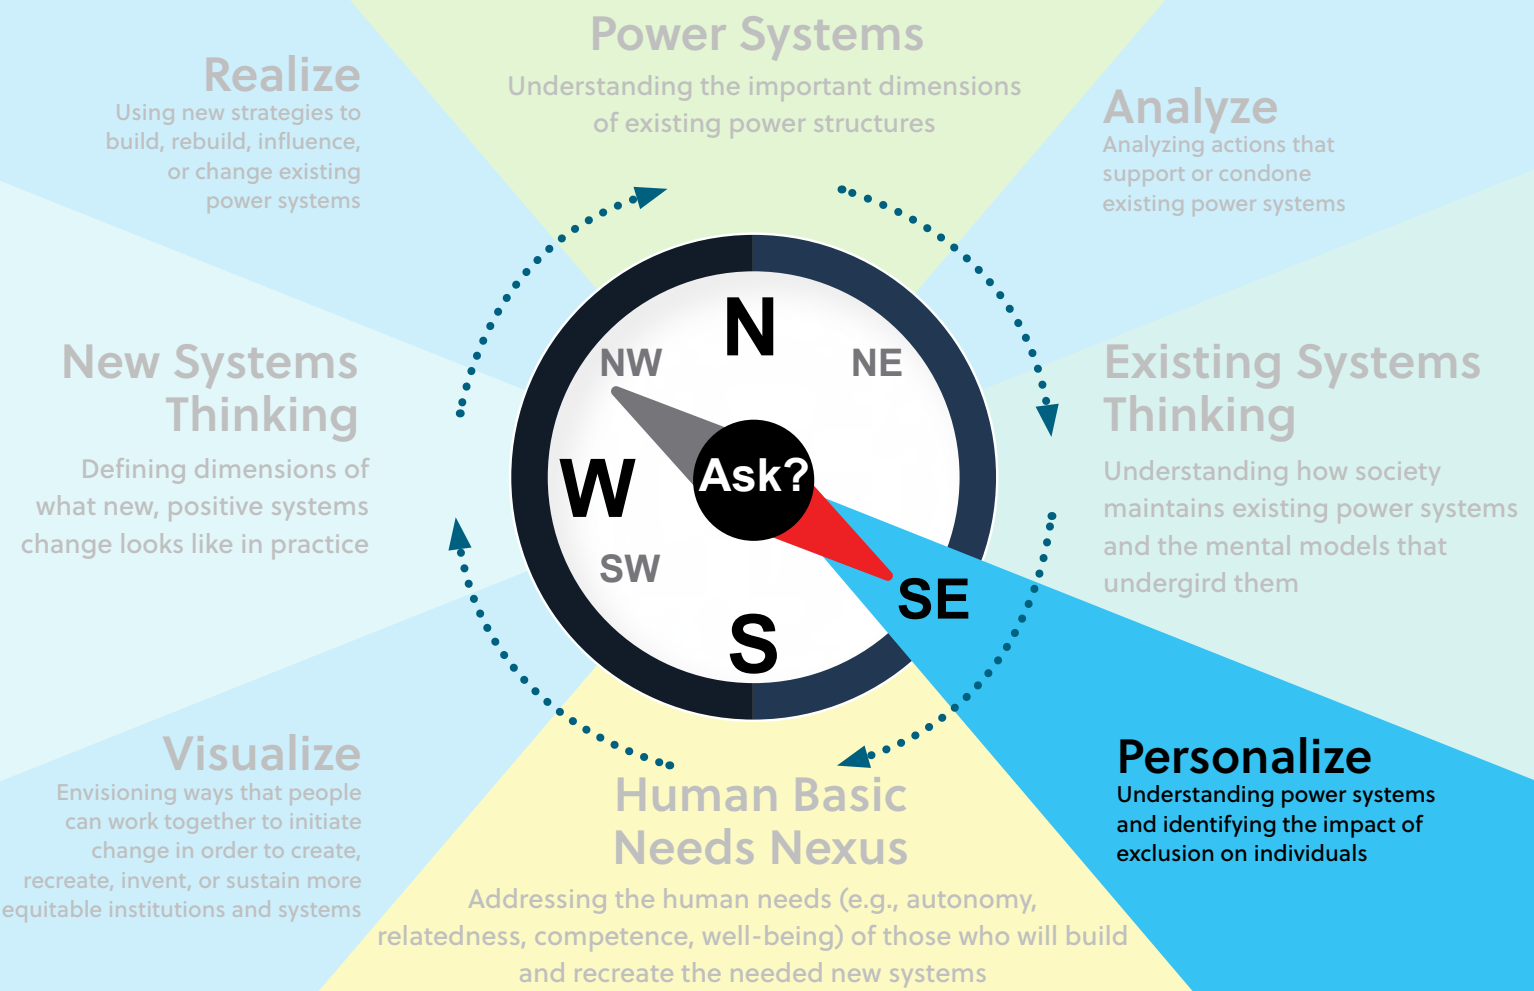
Power Systems
Understanding the important dimensions of existing power structures

Realize
Using new strategies to build, rebuild, influence, or change existing power systems

Analyze
Analyzing actions that support or condone existing power systems

New Systems Thinking
Defining dimensions of what new, positive systems change looks like in practice

N
NW
NE
W
Ask?
SW
SE
S

Existing Systems Thinking
Understanding how society maintains existing power systems and the mental models that undergird them

Visualize
Envisioning ways that people can work together to initiate change in order to create, recreate, invent, or sustain more equitable institutions and systems

Human Basic Needs Nexus
Addressing the human needs (e.g., autonomy, relatedness, competence, well-being) of those who will build and recreate the needed new systems

Personalize
Understanding power systems and identifying the impact of exclusion on individuals